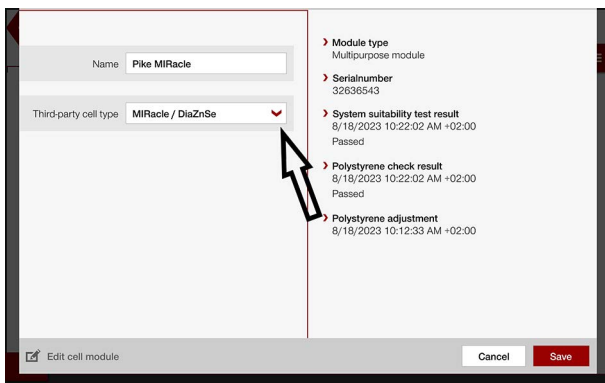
Name Pike MIRacle

Third-party cell type MIRacle / DiaZnSe

Module type
Multipurpose module

Serialnumber
32636543

System suitability test result
8/18/2023 10:22:02 AM +02:00
Passed

Polystyrene check result
8/18/2023 10:22:02 AM +02:00
Passed

Polystyrene adjustment
8/18/2023 10:12:33 AM +02:00

Edit cell module

Cancel

Save